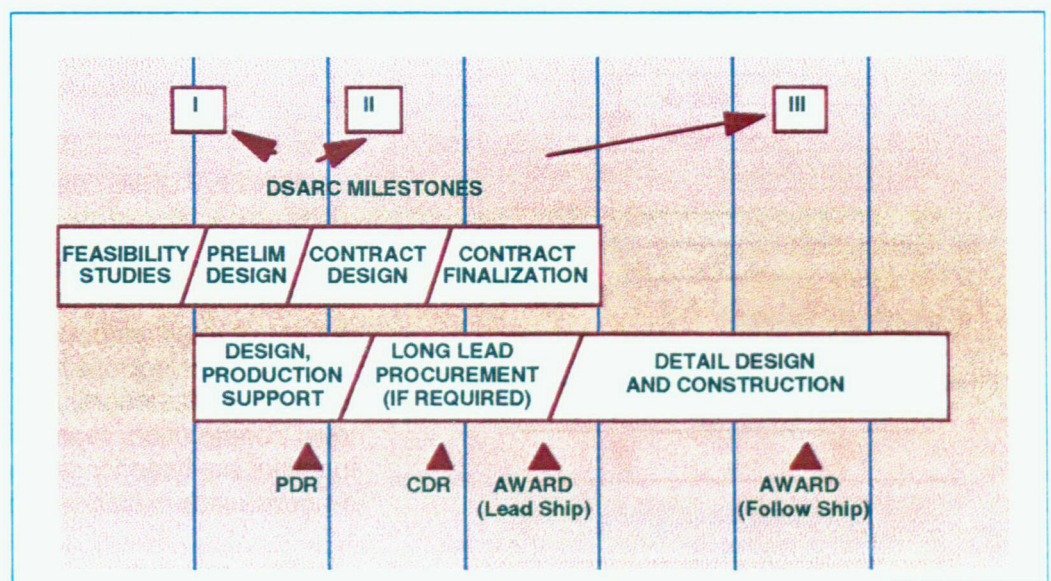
I

II

III

DSARC MILESTONES

FEASIBILITY STUDIES

PRELIM DESIGN

CONTRACT DESIGN

CONTRACT FINALIZATION

DESIGN, PRODUCTION SUPPORT

LONG LEAD PROCUREMENT (IF REQUIRED)

DETAIL DESIGN AND CONSTRUCTION

PDR

CDR

AWARD (Lead Ship)

AWARD (Follow Ship)